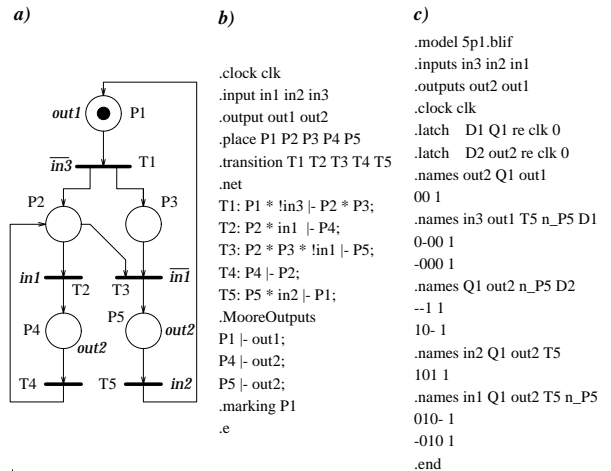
a)

out1 P1

$\overline{in3}$ T1

P2 P3

in1 T2 T3 $\overline{in1}$

P4 P5

out2 out2

T4 T5 in2

b)

.clock clk
.input in1 in2 in3
.output out1 out2
.place P1 P2 P3 P4 P5
.transition T1 T2 T3 T4 T5
.net
T1: P1 * !in3 |- P2 * P3;
T2: P2 * in1 |- P4;
T3: P2 * P3 * !in1 |- P5;
T4: P4 |- P2;
T5: P5 * in2 |- P1;
.MooreOutputs
P1 |- out1;
P4 |- out2;
P5 |- out2;
.marking P1
.e

c)

.model 5p1.blif
.inputs in3 in2 in1
.outputs out2 out1
.clock clk
.latch D1 Q1 re clk 0
.latch D2 out2 re clk 0
.names out2 Q1 out1
00 1
.names in3 out1 T5 n_P5 D1
0-00 1
-000 1
.names Q1 out2 n_P5 D2
--1 1
10- 1
.names in2 Q1 out2 T5
101 1
.names in1 Q1 out2 T5 n_P5
010- 1
-010 1
.end